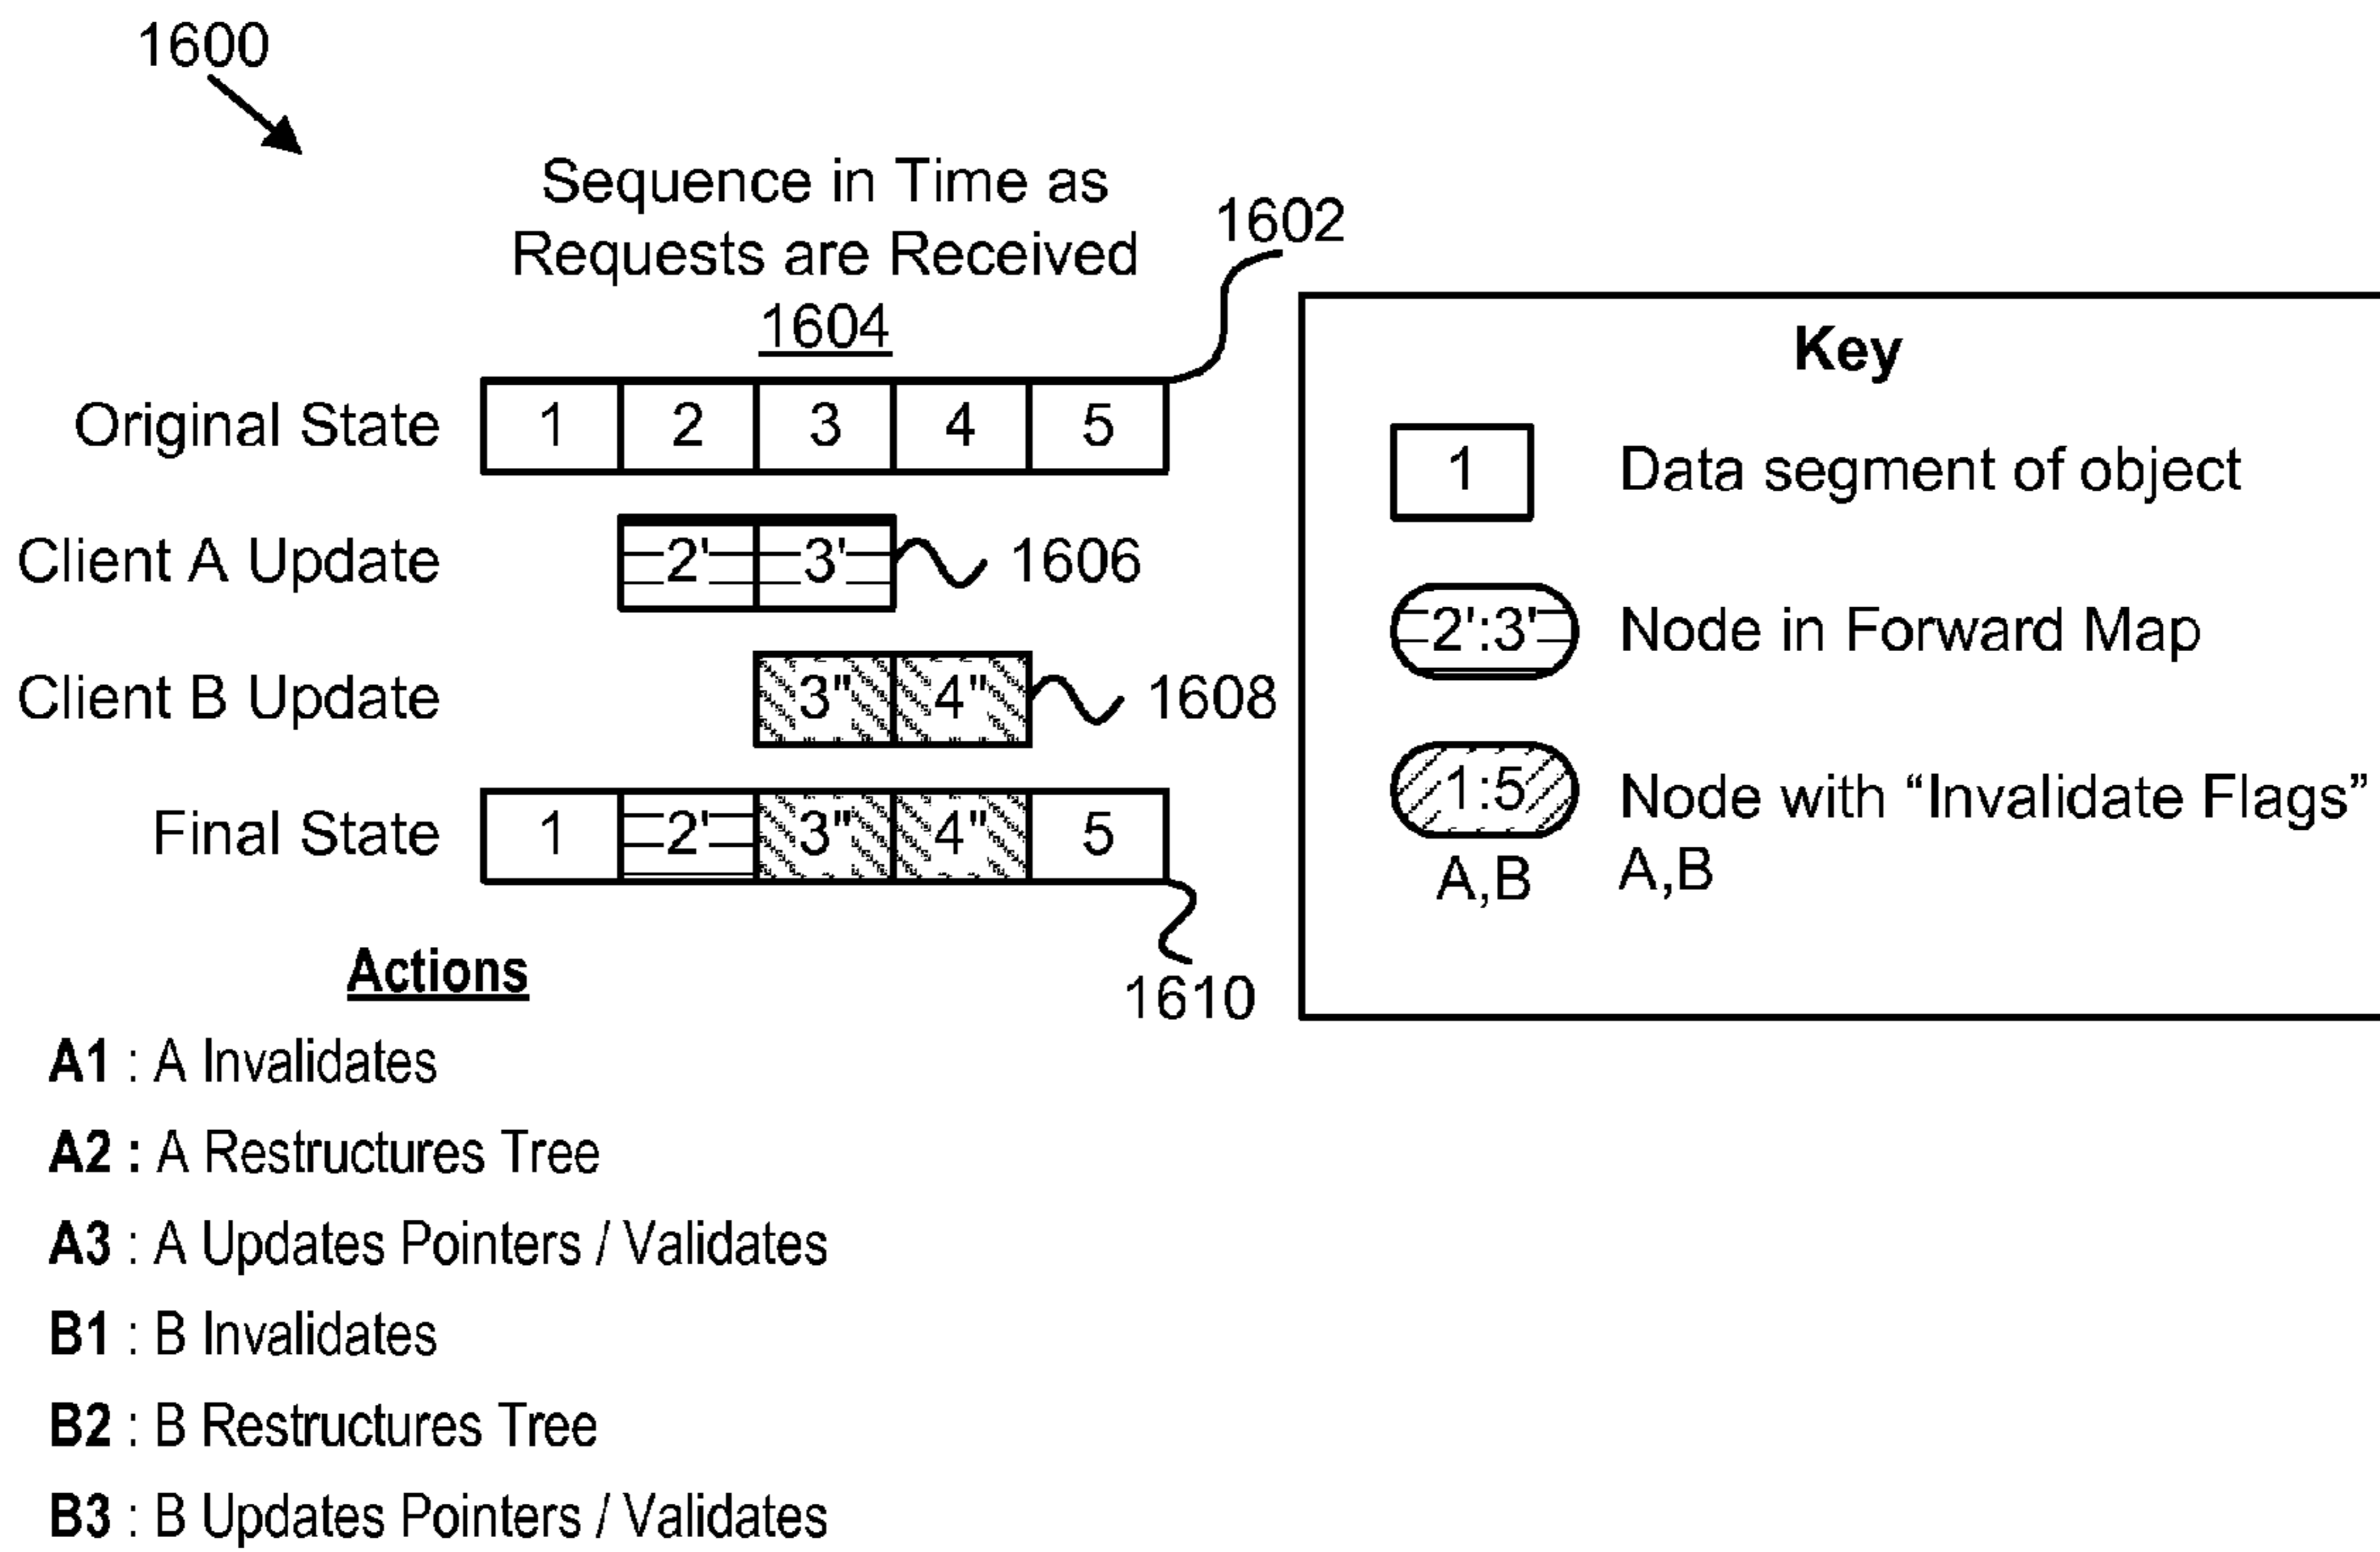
1600

Sequence in Time as Requests are Received
1604

1602

Original State
| 1 | 2 | 3 | 4 | 5 |
|---|---|---|---|---|

Client A Update
| 2' | 3' |
|---|---|

1606

Client B Update
| 3" | 4" |
|---|---|

1608

Final State
| 1 | 2' | 3" | 4" | 5 |
|---|---|---|---|---|

1610

Key

1 Data segment of object

2':3' Node in Forward Map

1:5 A,B Node with "Invalidate Flags" A,B

Actions

A1 : A Invalidates

A2 : A Restructures Tree

A3 : A Updates Pointers / Validates

B1 : B Invalidates

B2 : B Restructures Tree

B3 : B Updates Pointers / Validates